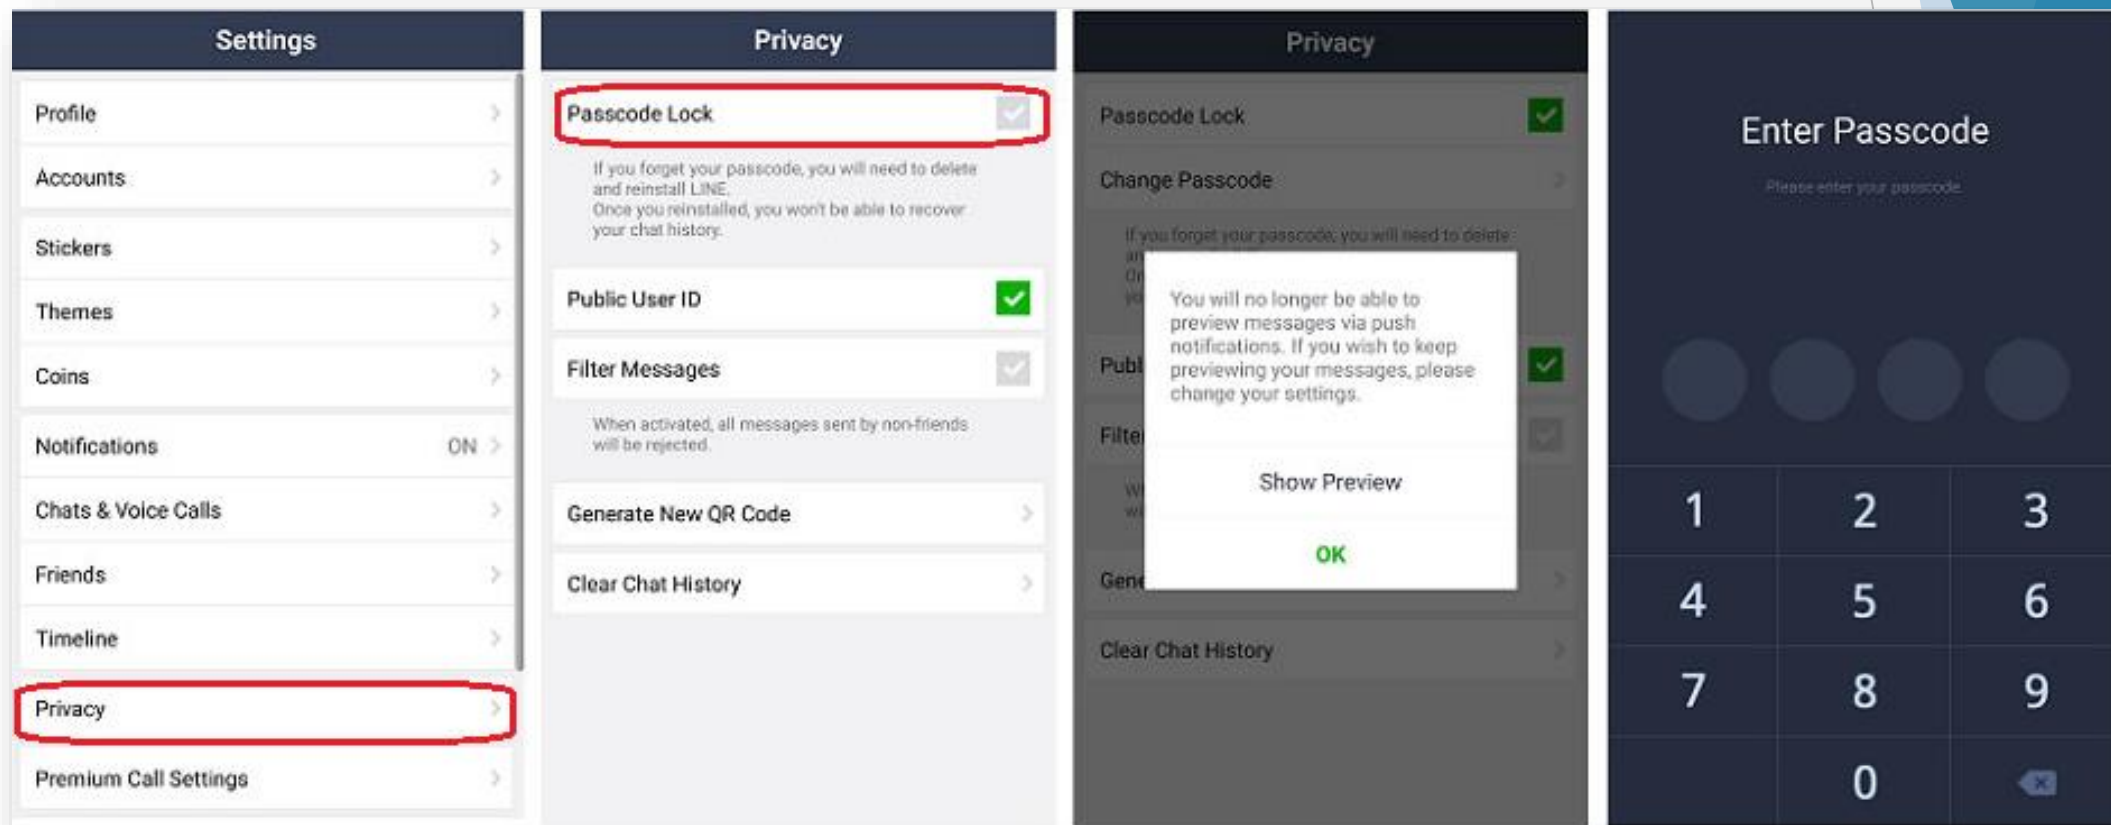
Settings

Profile

Accounts

Stickers

Themes

Coins

Notifications ON

Chats & Voice Calls

Friends

Timeline

Privacy

Premium Call Settings

Privacy

Passcode Lock

If you forget your passcode, you will need to delete and reinstall LINE.
Once you reinstalled, you won't be able to recover your chat history.

Public User ID

Filter Messages

When activated, all messages sent by non-friends will be rejected.

Generate New QR Code

Clear Chat History

Privacy

Passcode Lock

Change Passcode

If you forget your passcode, you will need to delete

You will no longer be able to preview messages via push notifications. If you wish to keep previewing your messages, please change your settings.

Show Preview

OK

Clear Chat History

Enter Passcode

Please enter your passcode

1 2 3
4 5 6
7 8 9
0